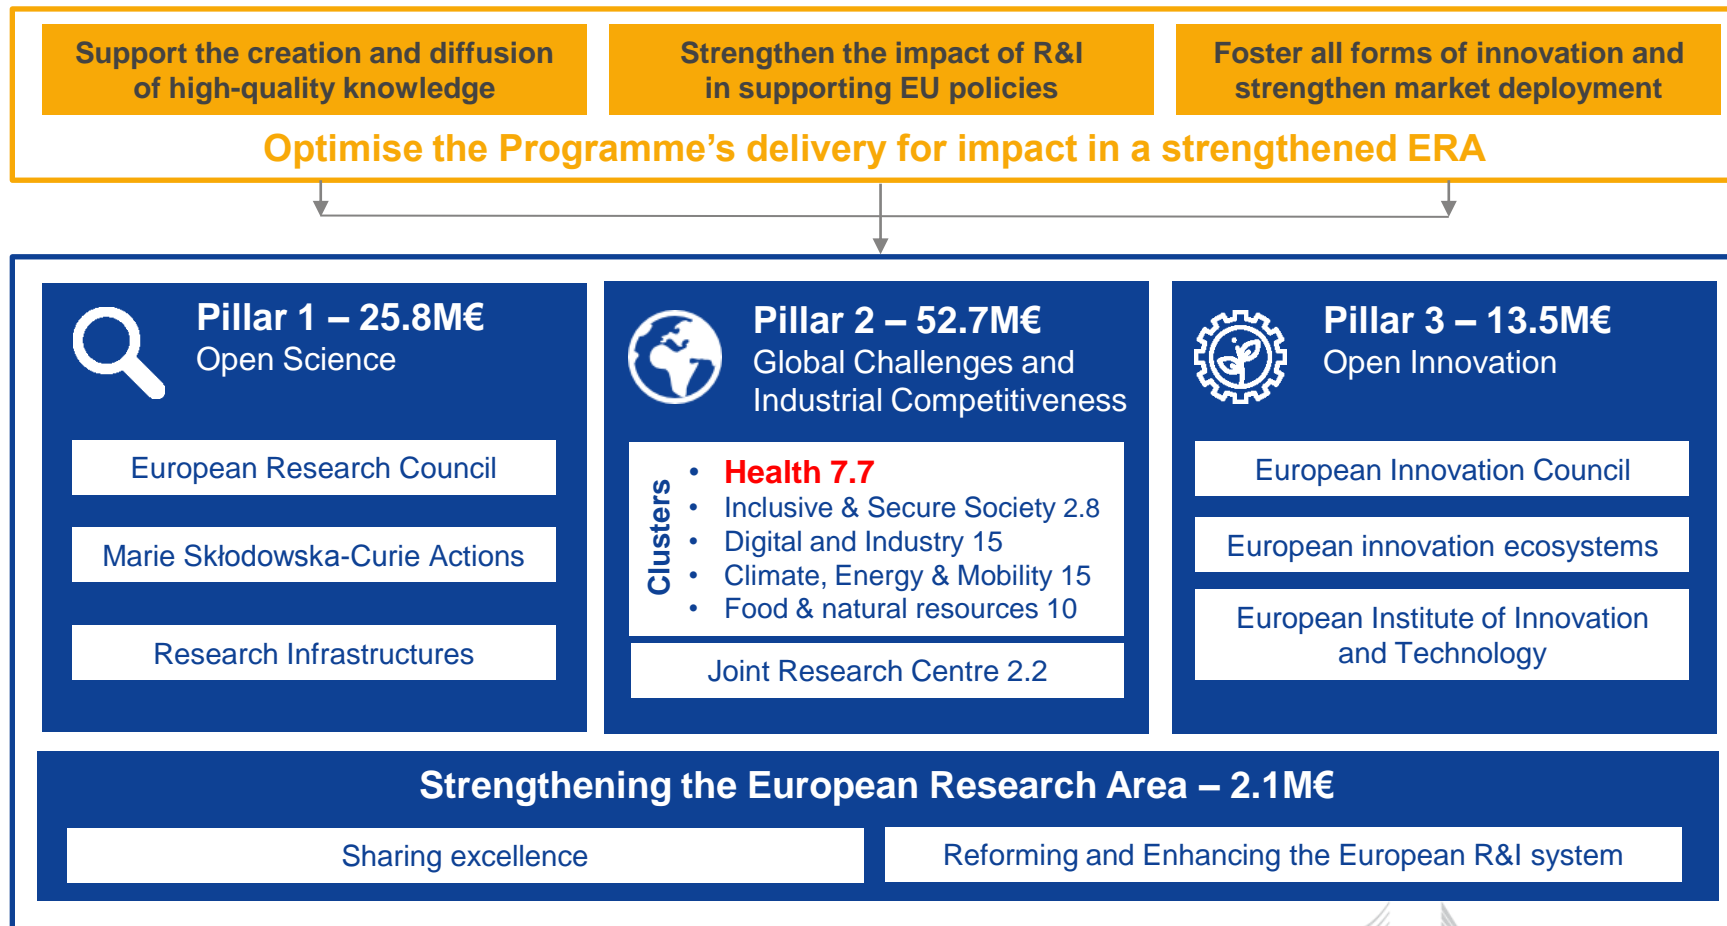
Support the creation and diffusion of high-quality knowledge

Strengthen the impact of R&I in supporting EU policies

Foster all forms of innovation and strengthen market deployment

Optimise the Programme's delivery for impact in a strengthened ERA

Pillar 1 – 25.8M€
Open Science

European Research Council

Marie Skłodowska-Curie Actions

Research Infrastructures

Pillar 2 – 52.7M€
Global Challenges and Industrial Competitiveness

Clusters

- Health 7.7
- Inclusive & Secure Society 2.8
- Digital and Industry 15
- Climate, Energy & Mobility 15
- Food & natural resources 10

Joint Research Centre 2.2

Pillar 3 – 13.5M€
Open Innovation

European Innovation Council

European innovation ecosystems

European Institute of Innovation and Technology

Strengthening the European Research Area – 2.1M€

Sharing excellence

Reforming and Enhancing the European R&I system